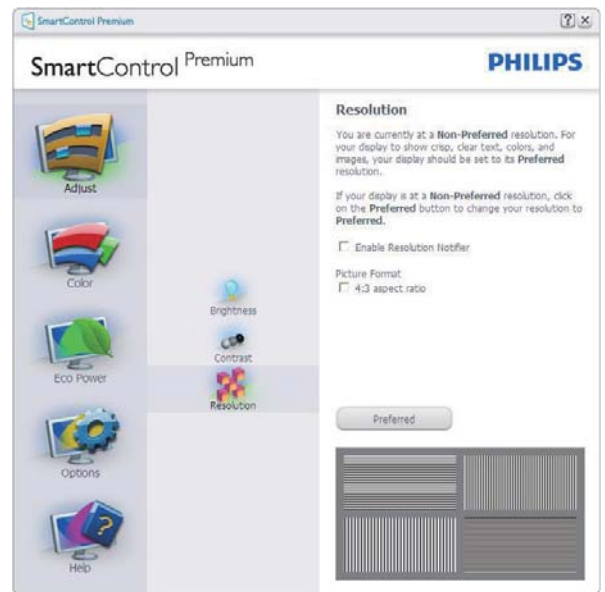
SmartControl Premium

?

SmartControl Premium

PHILIPS

Adjust

Color

Eco Power

Options

Help

Brightness

Contrast

Resolution

Resolution

You are currently at a Non-Preferred resolution. For your display to show crisp, clear text, colors, and images, your display should be set to its Preferred resolution.

If your display is at a Non-Preferred resolution, click on the Preferred button to change your resolution to Preferred.

Enable Resolution Notifier

Picture Format

4:3 aspect ratio

Preferred